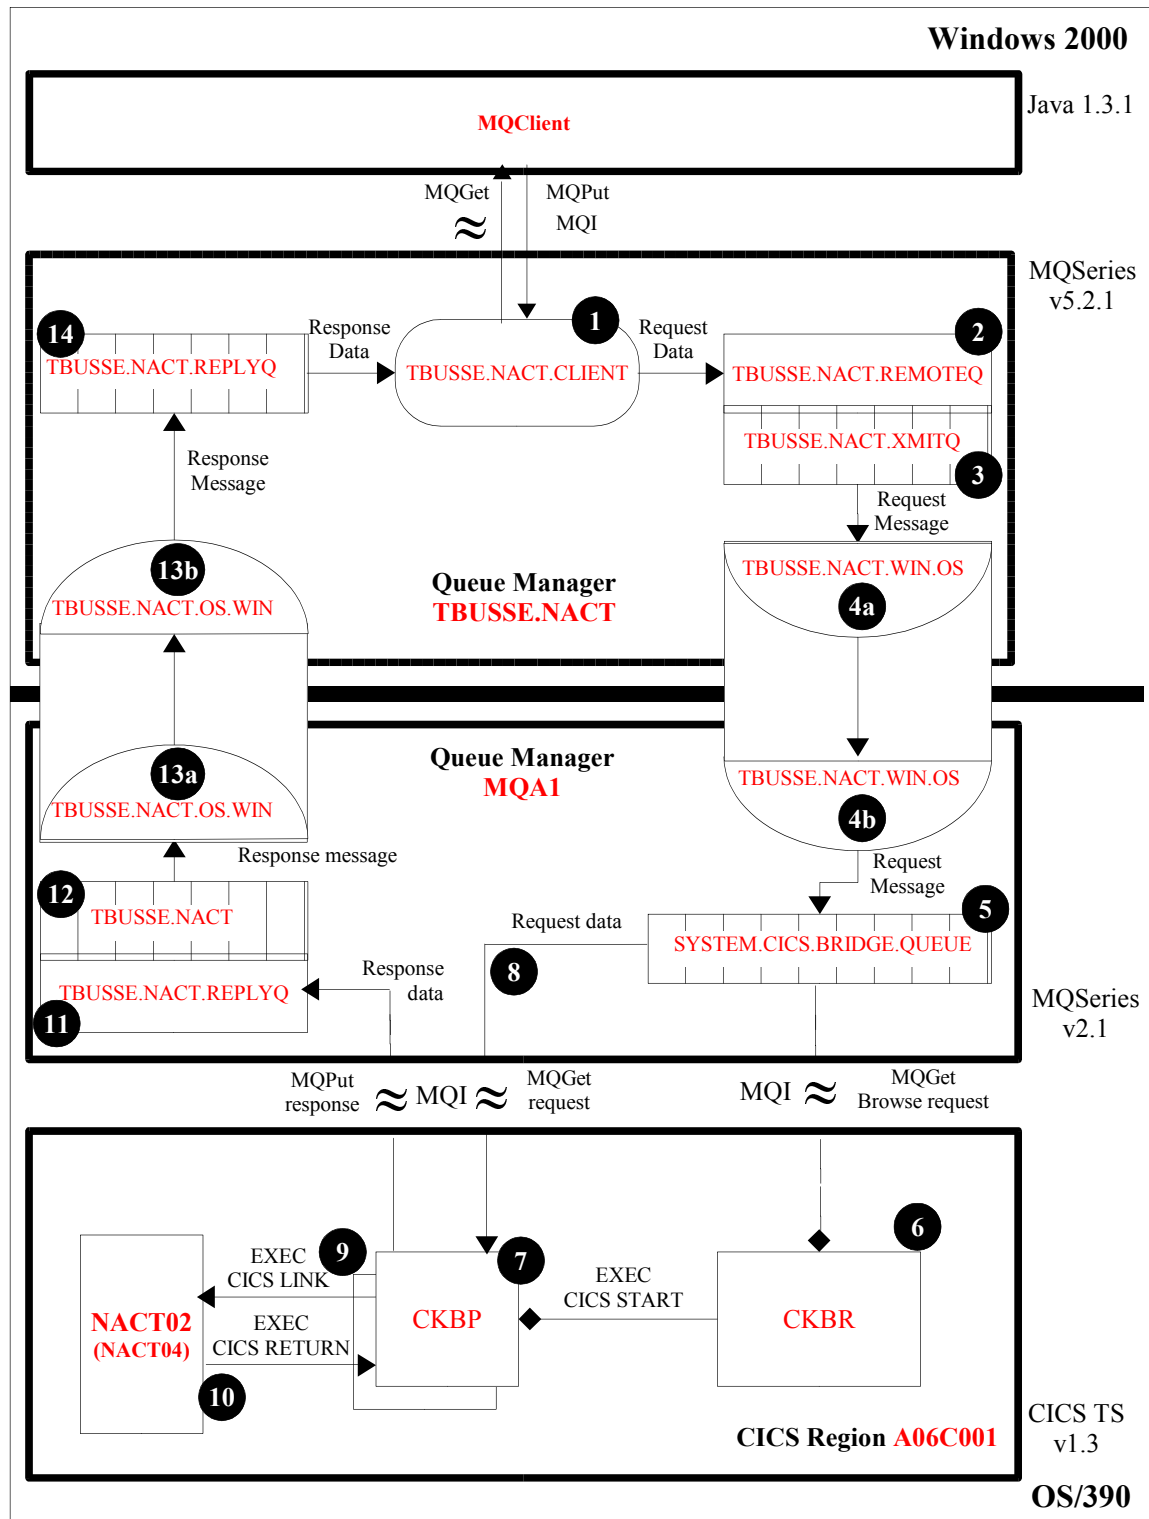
Windows 2000

MQClient

Java 1.3.1

MQGet
≈
MQPut
MQI

MQSeries
v5.2.1

14
TBUSSE.NACT.REPLYQ

Response
Data

1
TBUSSE.NACT.CLIENT

Request
Data

2
TBUSSE.NACT.REMOTEQ

TBUSSE.NACT.XMITQ
3

Response
Message

Request
Message

13b
TBUSSE.NACT.OS.WIN

Queue Manager
TBUSSE.NACT

TBUSSE.NACT.WIN.OS
4a

Queue Manager
MQA1

13a
TBUSSE.NACT.OS.WIN

TBUSSE.NACT.WIN.OS
4b

Response message

Request
Message

12
TBUSSE.NACT

Request data

5
SYSTEM.CICS.BRIDGE.QUEUE

Response
data

8

TBUSSE.NACT.REPLYQ
11

MQSeries
v2.1

MQPut
response
≈ MQI ≈
MQGet
request

MQI ≈
MQGet
Browse request

EXEC
CICS LINK
9

7

EXEC
CICS START

6

NACT02
(NACT04)

EXEC
CICS RETURN

CKBP

CKBR

10

CICS Region A06C001

CICS TS
v1.3

OS/390